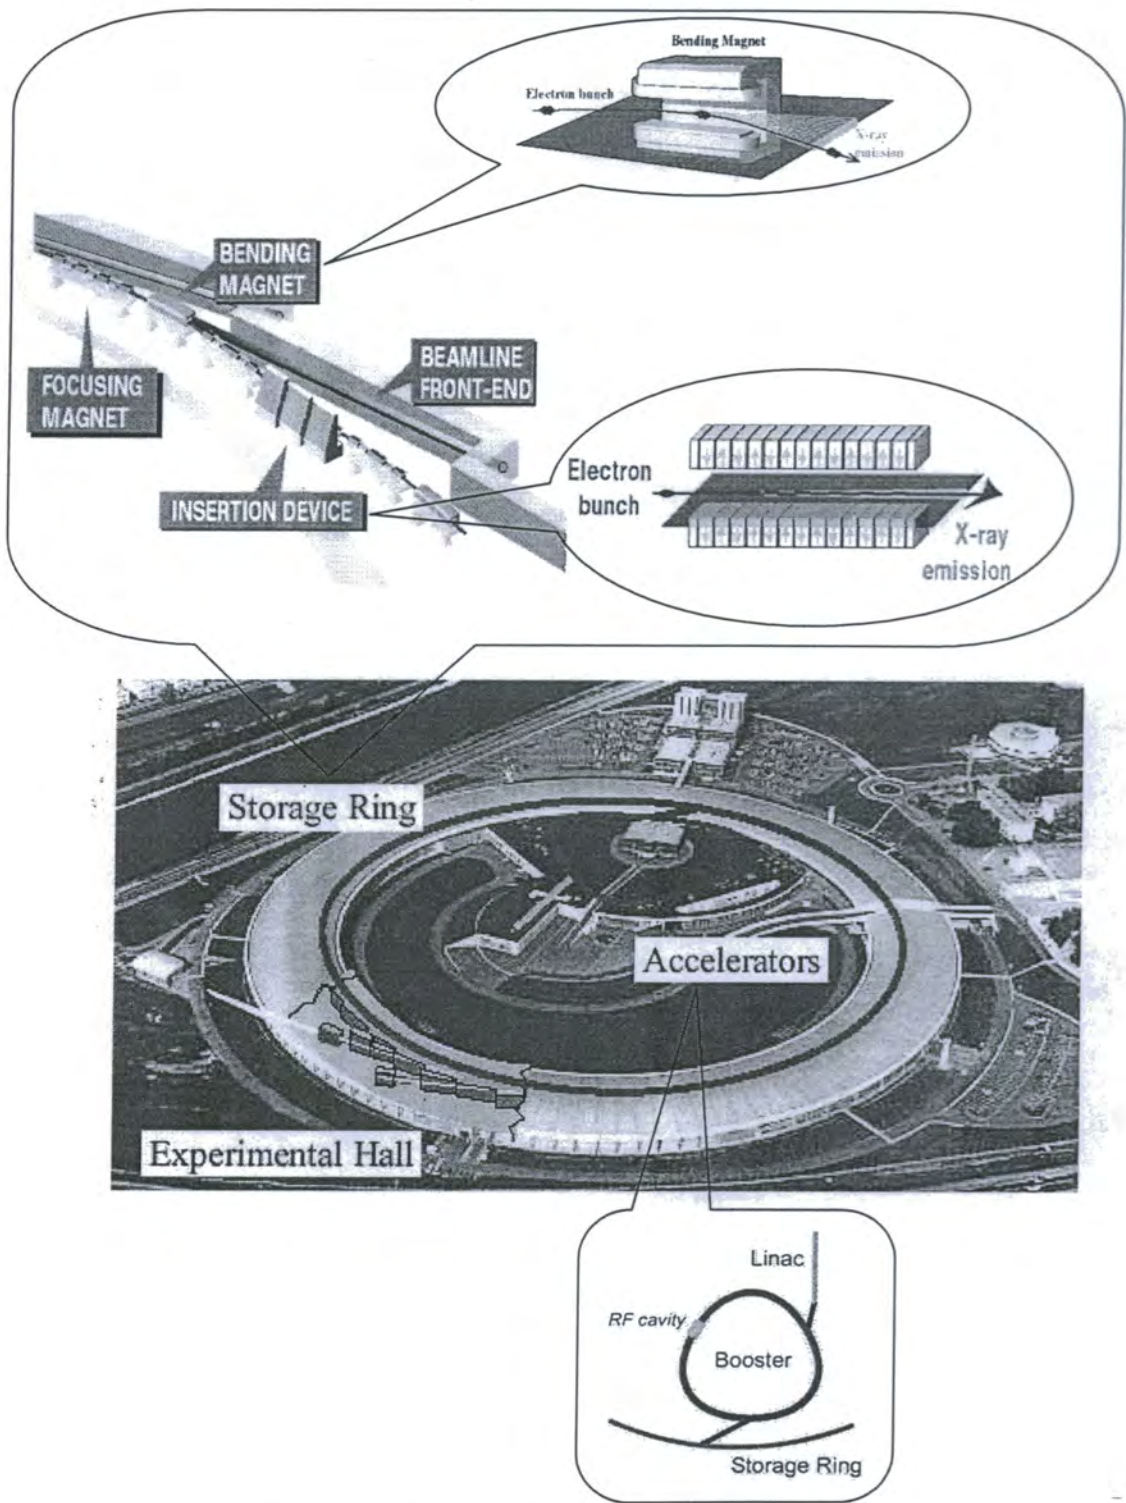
Bending Magnet

Electron bunch

X-ray emission

BENDING MAGNET

FOCUSING MAGNET

BEAMLINE FRONT-END

INSERTION DEVICE

Electron bunch

X-ray emission

Storage Ring

Accelerators

Experimental Hall

Linac

RF cavity

Booster

Storage Ring